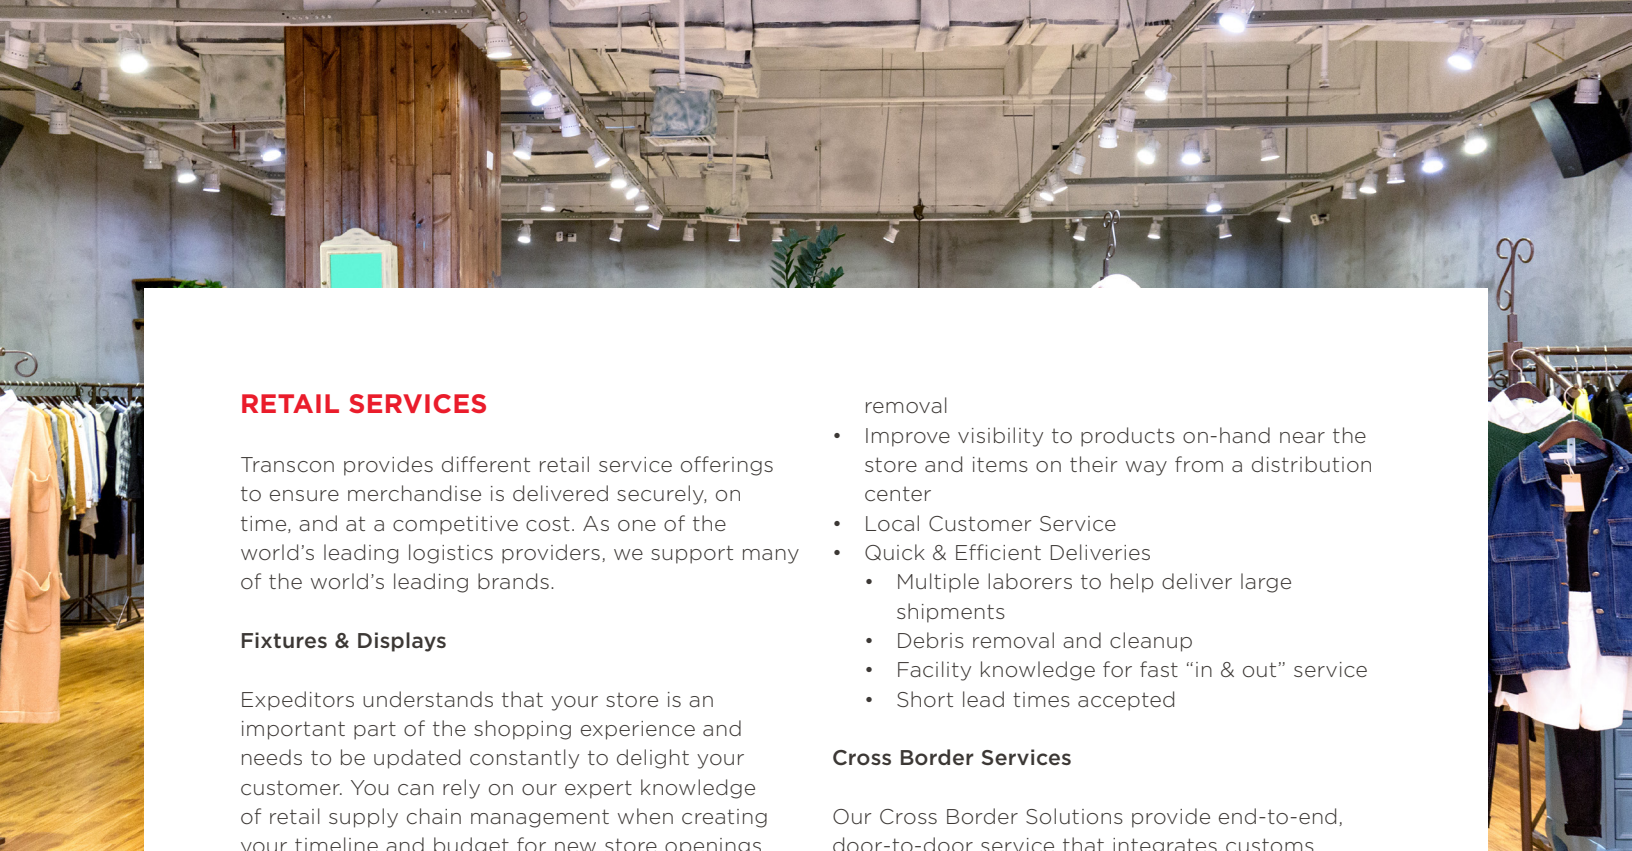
RETAIL SERVICES

Transcon provides different retail service offerings to ensure merchandise is delivered securely, on time, and at a competitive cost. As one of the world's leading logistics providers, we support many of the world's leading brands.

Fixtures & Displays

Expeditors understands that your store is an important part of the shopping experience and needs to be updated constantly to delight your customer. You can rely on our expert knowledge of retail supply chain management when creating your timeline and budget for new store openings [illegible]

removal
• Improve visibility to products on-hand near the store and items on their way from a distribution center
• Local Customer Service
• Quick & Efficient Deliveries
• Multiple laborers to help deliver large shipments
• Debris removal and cleanup
• Facility knowledge for fast "in & out" service
• Short lead times accepted

Cross Border Services

Our Cross Border Solutions provide end-to-end, door-to-door service that integrates customs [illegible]